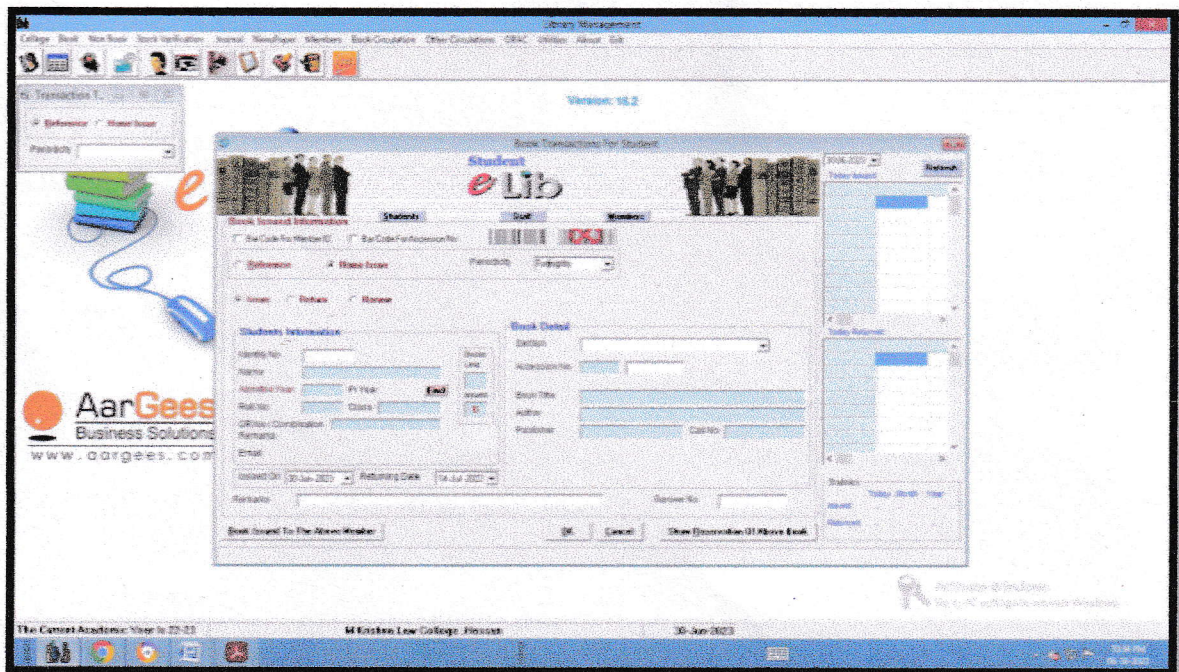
Library Management

College Book Non Book Stock Verification Journal NewsPaper Members Book Circulation Other Circulation OPAC Utilities About Exit

Version: 18.2

Transaction T...

Reference Home Issue

Periodicity

Book Transactions For Student

Student

e Lib

Book Issued Information

Students

Staff

Members

Bar Code For Member ID

Bar Code For Accession No

Reference

Home Issue

Periodicity

Fortnightly

Issue

Return

Renew

Students Information

Identity No

Name

Admitted Year

Pr Year

Enroll

Roll No

Class

GR No / Combination

Remarks

Email

Books Limit

Issued

0

Book Detail

Section

Accession No

Book Title

Author

Publisher

Call No

Issued On

30-Jun-2023

Returning Date

14-Jul-2023

Remarks

Renew No

Book Issued To The Above Member

OK

Cancel

Show Reservation Of Above Book

2006-2023

Refresh

Today Issued

Today Returned

Statistics

Today Month Year

Issued

Returned

AarGees

Business Solutions

www.aargees.com

Activate Windows

Go to PC settings to activate Windows.

The Current Academic Year is 22-23

M Krishna Law College, Hassan

30-Jun-2023